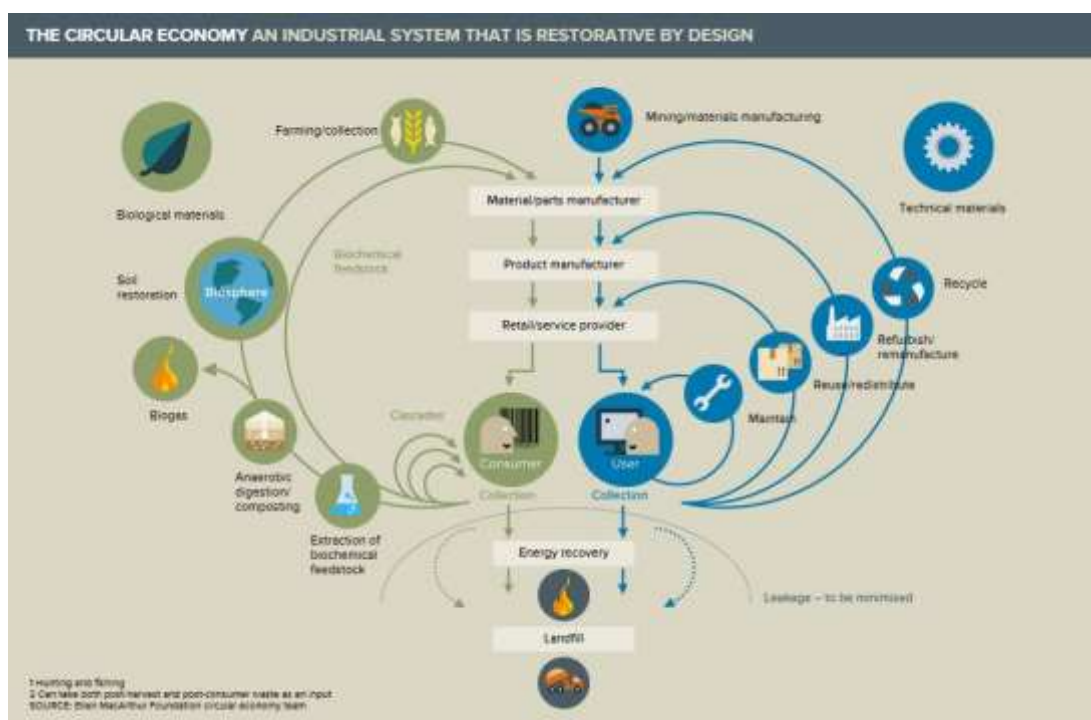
THE CIRCULAR ECONOMY AN INDUSTRIAL SYSTEM THAT IS RESTORATIVE BY DESIGN

Farming/collection

Mining/materials manufacturing

Biological materials

Technical materials

Material/parts manufacturer

Biochemical feedstock

Product manufacturer

Soil restoration

Biosphere

Recycle

Retail/service provider

Refurbish/remanufacture

Biogas

Reuse/redistribute

Cascades

Maintain

Anaerobic digestion/composting

Consumer

User

Collection

Collection

Extraction of biochemical feedstock

Energy recovery

Leakage – to be minimised

Landfill

1 Hunting and fishing
2 Can take both post-harvest and post-consumer waste as an input
SOURCE: Ellen MacArthur Foundation circular economy team